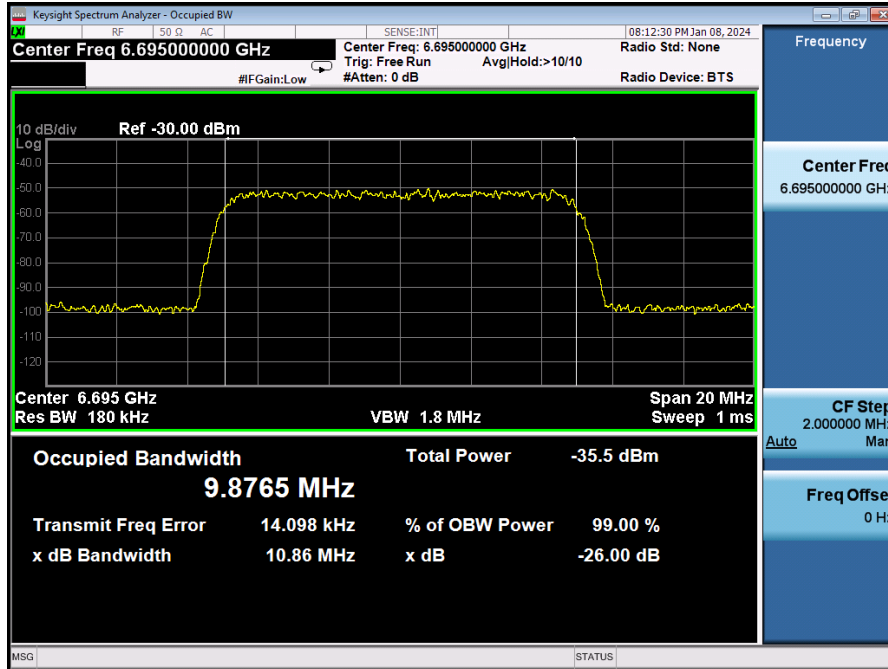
Keysight Spectrum Analyzer - Occupied BW

LXI RF 50 Ω AC SENSE:INT 08:12:30 PM Jan 08, 2024

Center Freq 6.695000000 GHz

#IFGain:Low

Center Freq: 6.695000000 GHz
Trig: Free Run Avg|Hold:>10/10
#Atten: 0 dB

Radio Std: None

Radio Device: BTS

Frequency

10 dB/div Ref -30.00 dBm
Log
-40.0
-50.0
-60.0
-70.0
-80.0
-90.0
-100
-110
-120

Center 6.695 GHz
Res BW 180 kHz
VBW 1.8 MHz
Span 20 MHz
Sweep 1 ms

Center Freq
6.695000000 GHz

CF Step
2.000000 MHz
Auto Man

Freq Offset
0 Hz

Occupied Bandwidth
9.8765 MHz

Total Power -35.5 dBm

Transmit Freq Error 14.098 kHz
% of OBW Power 99.00 %
x dB Bandwidth 10.86 MHz
x dB -26.00 dB

MSG

STATUS